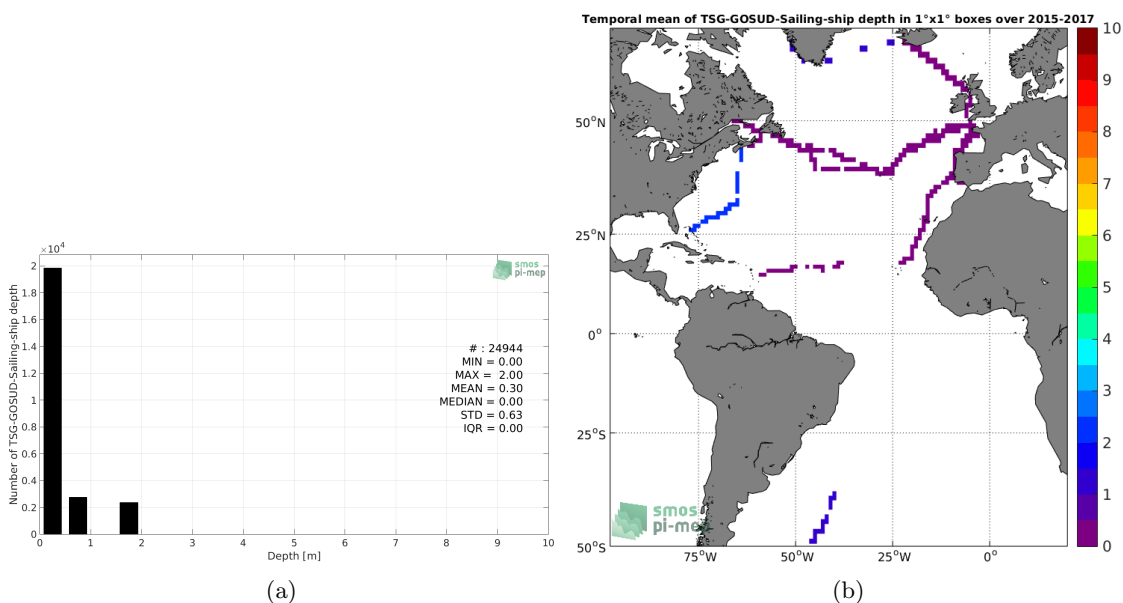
$\times10^4$

2

1.8

1.6

1.4

1.2

1

0.8

0.6

0.4

0.2

0

Number of TSG-GOSUD-Sailing-ship depth

smos
pi-mep

# : 24944
MIN = 0.00
MAX = 2.00
MEAN = 0.30
MEDIAN = 0.00
STD = 0.63
IQR = 0.00

0 1 2 3 4 5 6 7 8 9 10

Depth [m]

(a)

Temporal mean of TSG-GOSUD-Sailing-ship depth in 1°x1° boxes over 2015-2017

50°N

25°N

0°

25°S

50°S

75°W 50°W 25°W 0°

smos
pi-mep

10

9

8

7

6

5

4

3

2

1

0

(b)